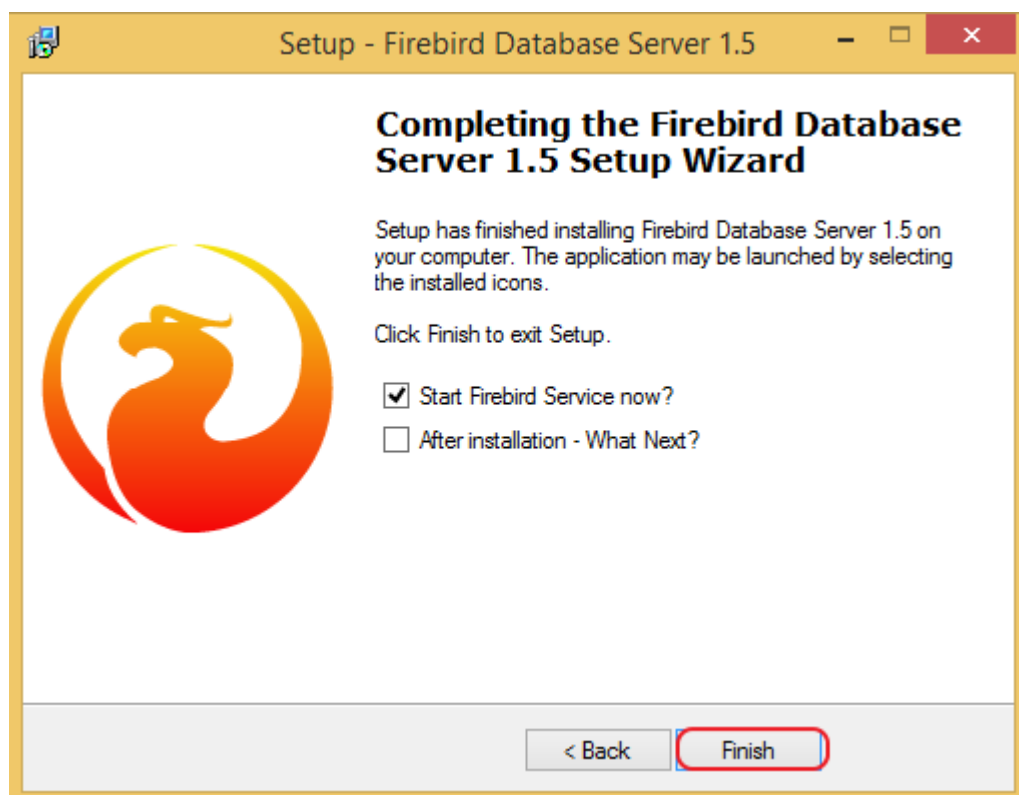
Setup - Firebird Database Server 1.5

Completing the Firebird Database Server 1.5 Setup Wizard

Setup has finished installing Firebird Database Server 1.5 on your computer. The application may be launched by selecting the installed icons.

Click Finish to exit Setup.

Start Firebird Service now?

After installation - What Next?

< Back

Finish